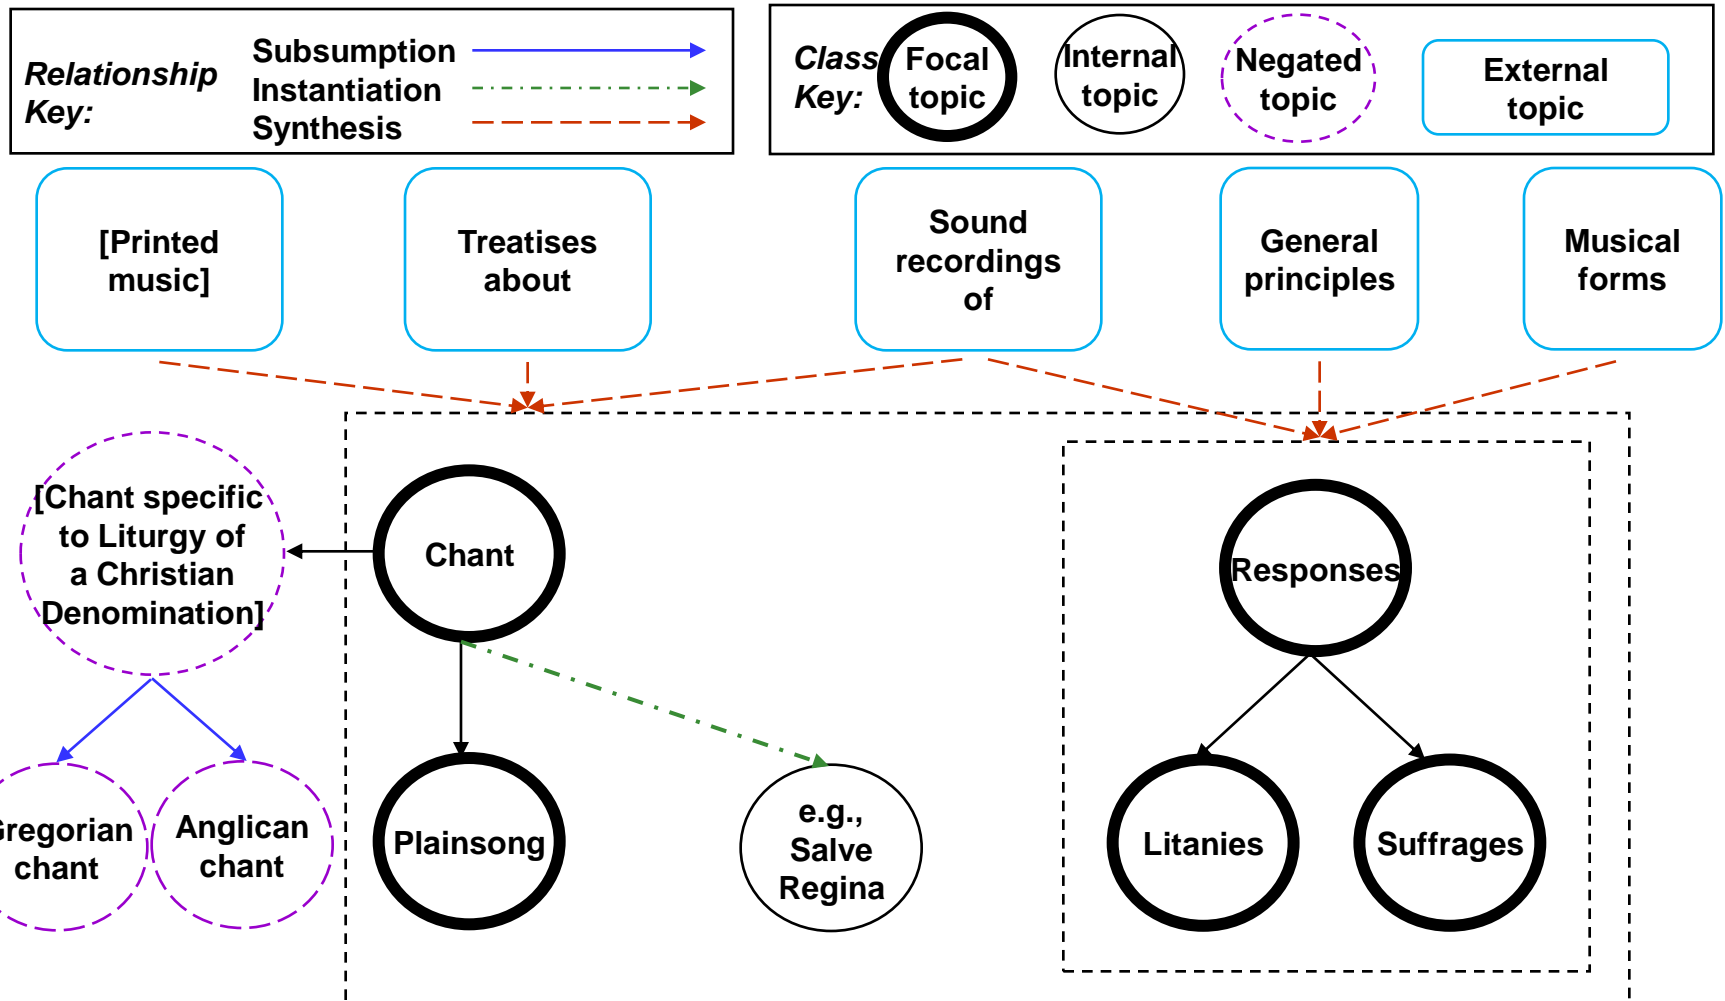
Relationship Key:
Subsumption
Instantiation
Synthesis

Class Key:
Focal topic
Internal topic
Negated topic
External topic

[Printed music]

Treatises about

Sound recordings of

General principles

Musical forms

[Chant specific to Liturgy of a Christian Denomination]

Chant

Responses

Gregorian chant

Anglican chant

Plainsong

e.g., Salve Regina

Litanies

Suffrages